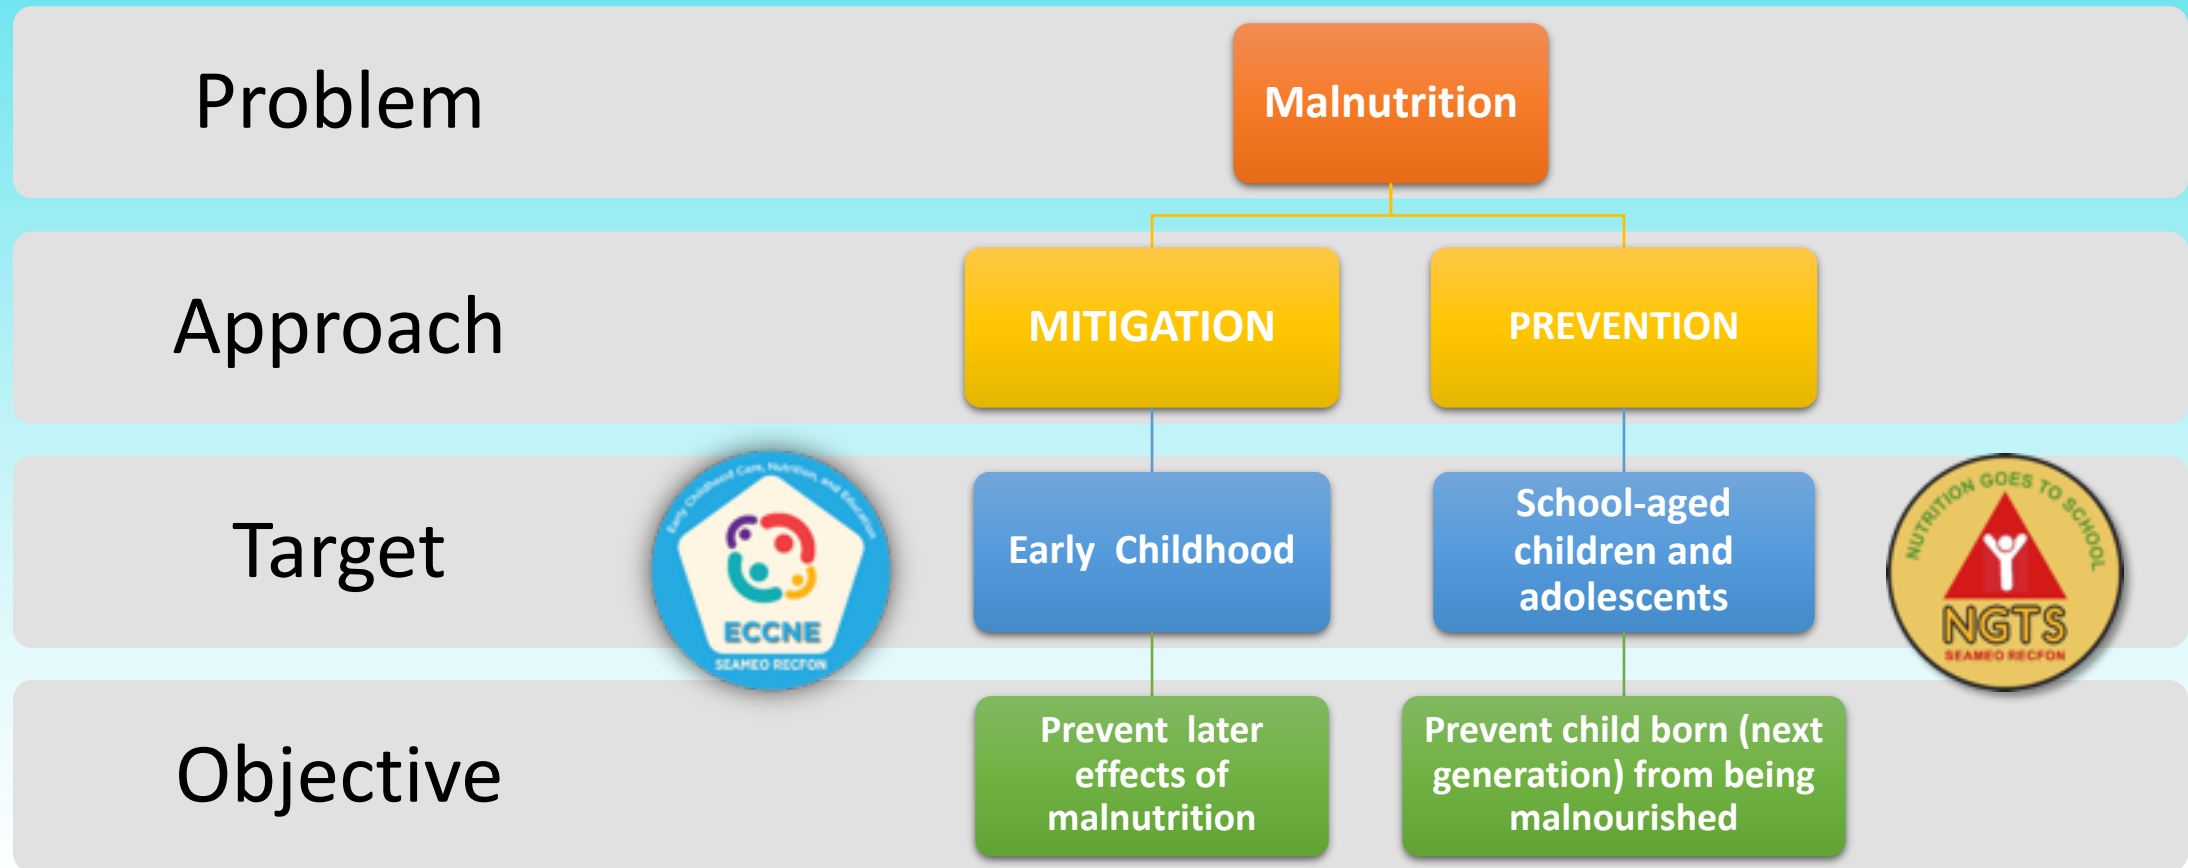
Problem

Malnutrition

Approach

MITIGATION

PREVENTION

Target

Early Childhood Care, Nutrition, and Education

ECCNE

SEAMEO RECFON

Early Childhood

School-aged children and adolescents

NUTRITION GOES TO SCHOOL

NGTS

SEAMEO RECFON

Objective

Prevent later effects of malnutrition

Prevent child born (next generation) from being malnourished